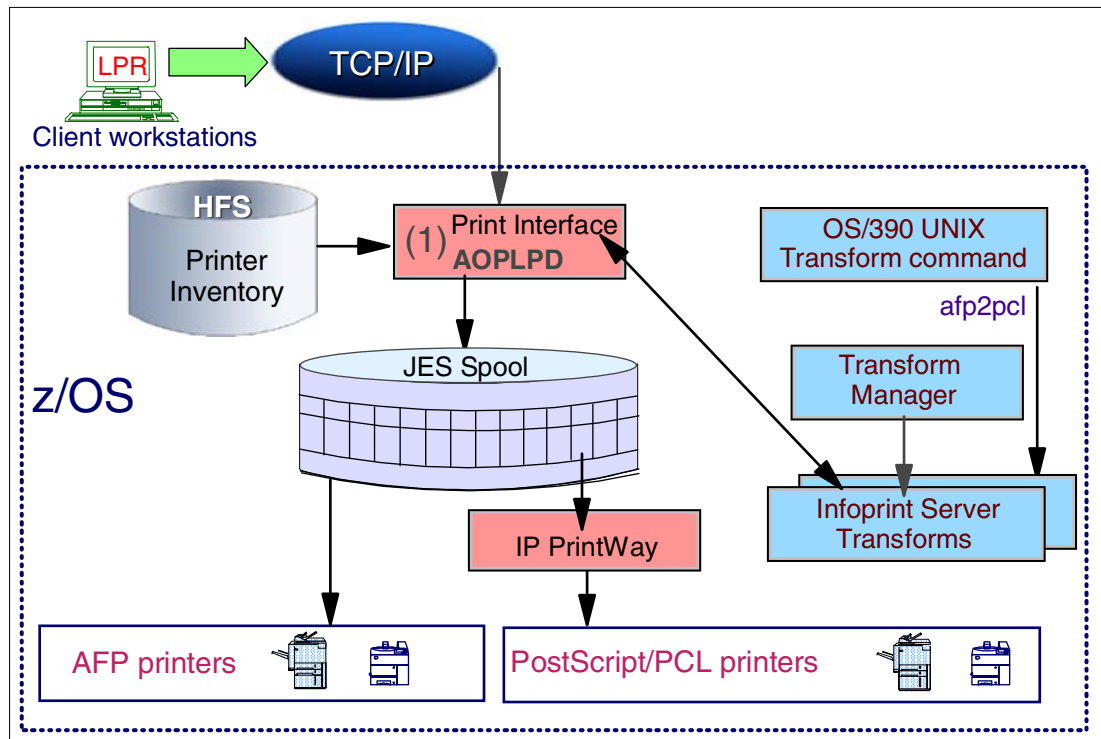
LPR

Client workstations

TCP/IP

HFS

Printer Inventory

(1) Print Interface AOPLPD

OS/390 UNIX Transform command

afp2pcl

JES Spool

z/OS

Transform Manager

Infoprint Server Transforms

IP PrintWay

AFP printers

PostScript/PCL printers